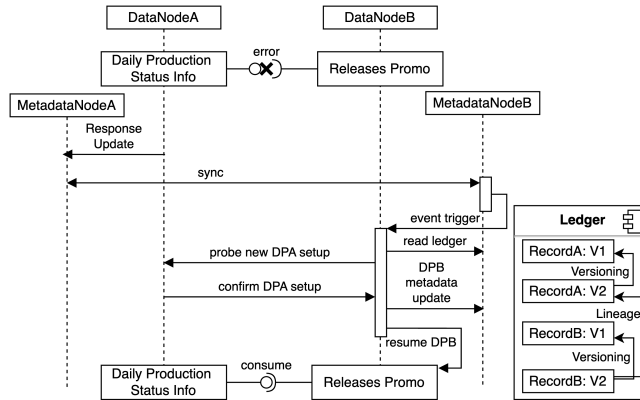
DataNodeA

DataNodeB

Daily Production Status Info

error

Releases Promo

MetadataNodeA

MetadataNodeB

Response Update

sync

event trigger

Ledger

read ledger

probe new DPA setup

DPB metadata update

confirm DPA setup

resume DPB

RecordA: V1

Versioning

RecordA: V2

Lineage

RecordB: V1

Versioning

RecordB: V2

Daily Production Status Info

consume

Releases Promo